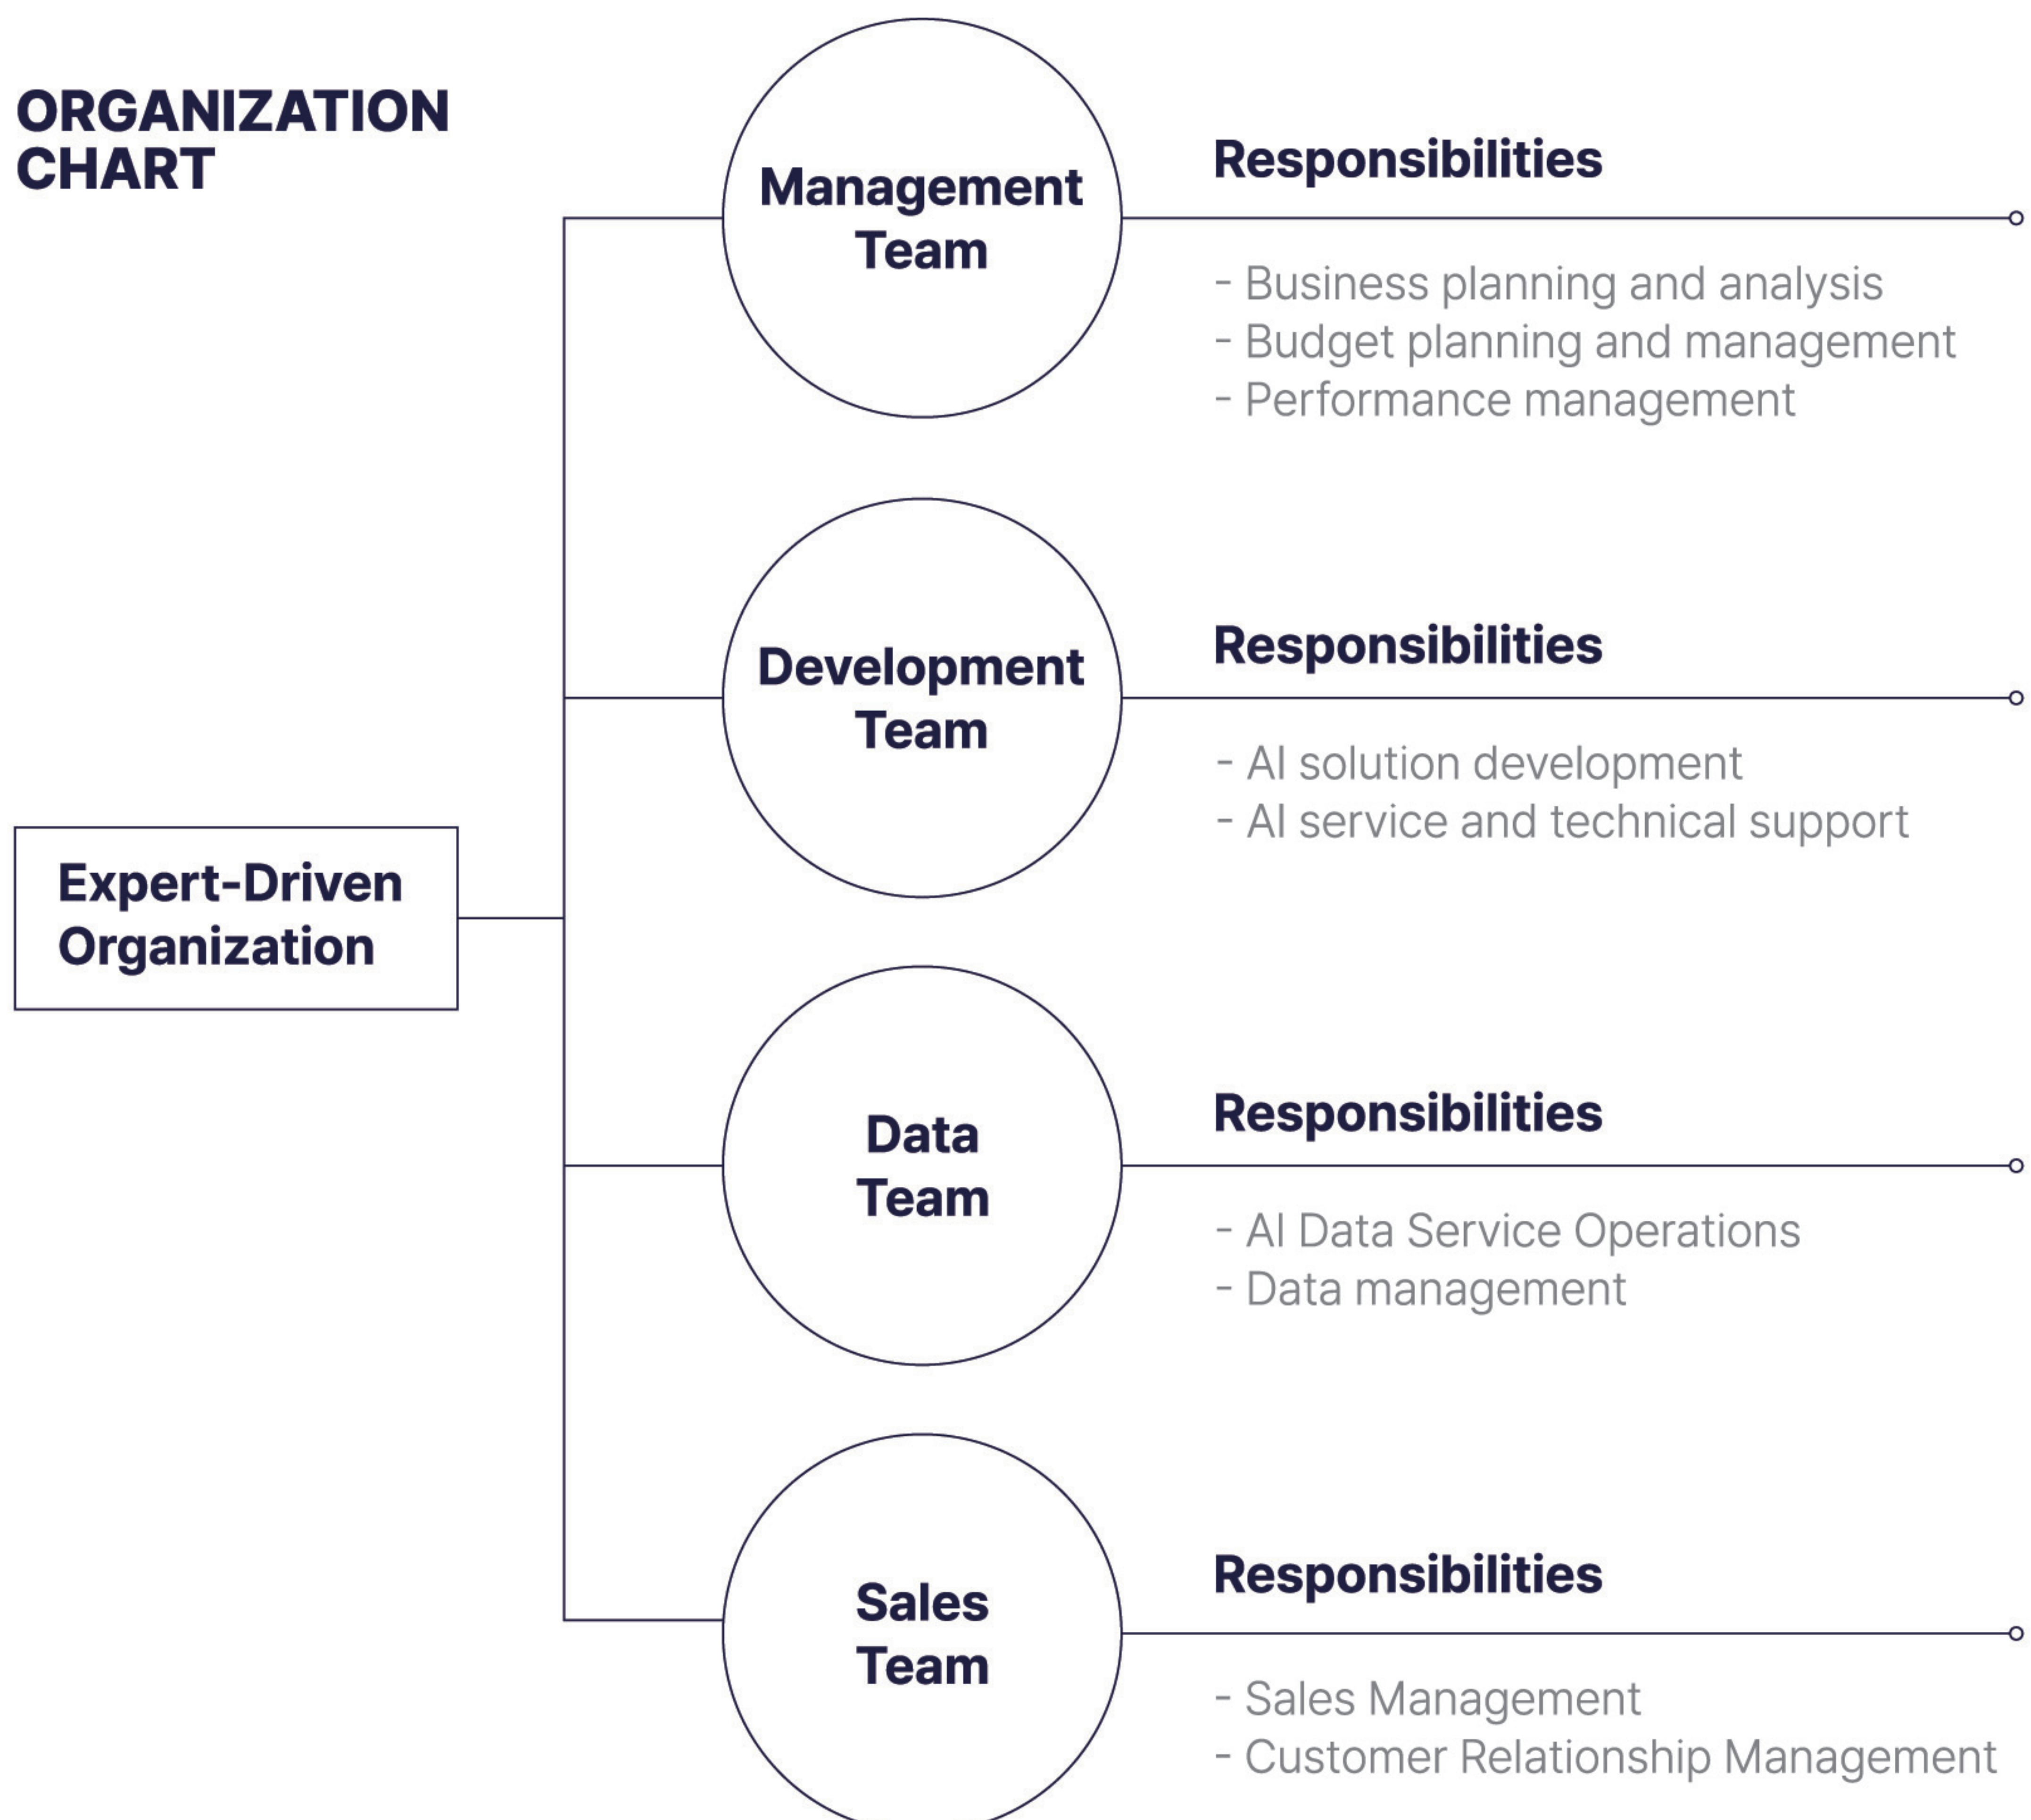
ORGANIZATION CHART

Expert-Driven Organization

Management Team

Responsibilities

- Business planning and analysis
- Budget planning and management
- Performance management

Development Team

Responsibilities

- AI solution development
- AI service and technical support

Data Team

Responsibilities

- AI Data Service Operations
- Data management

Sales Team

Responsibilities

- Sales Management
- Customer Relationship Management